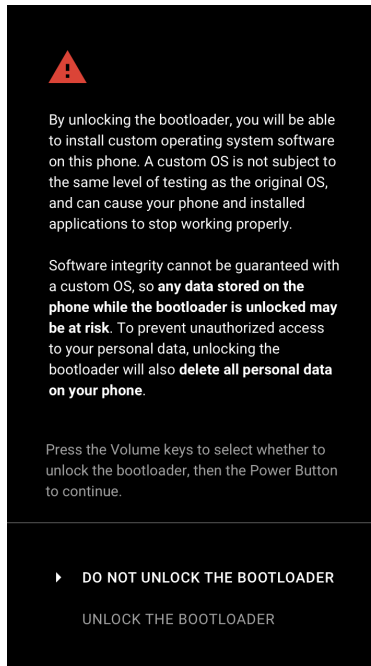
By unlocking the bootloader, you will be able to install custom operating system software on this phone. A custom OS is not subject to the same level of testing as the original OS, and can cause your phone and installed applications to stop working properly.

Software integrity cannot be guaranteed with a custom OS, so **any data stored on the phone while the bootloader is unlocked may be at risk**. To prevent unauthorized access to your personal data, unlocking the bootloader will also **delete all personal data on your phone**.

Press the Volume keys to select whether to unlock the bootloader, then the Power Button to continue.

DO NOT UNLOCK THE BOOTLOADER

UNLOCK THE BOOTLOADER